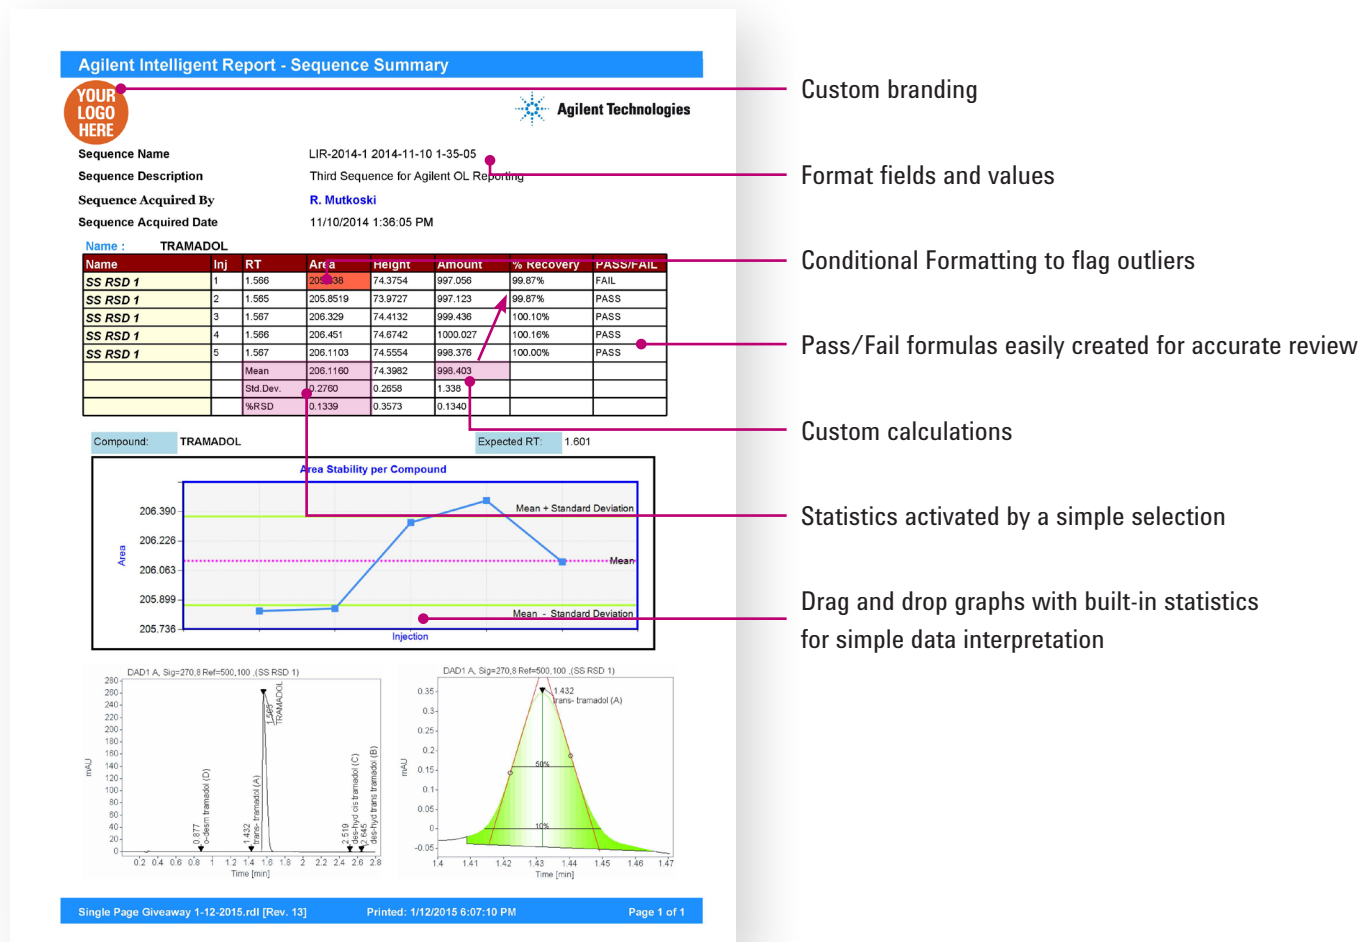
Agilent Intelligent Report - Sequence Summary

YOUR LOGO HERE

Agilent Technologies

Sequence Name LIR-2014-1 2014-11-10 1-35-05
Sequence Description Third Sequence for Agilent OL Reporting
Sequence Acquired By R. Mutkoski
Sequence Acquired Date 11/10/2014 1:36:05 PM

Name : TRAMADOL

| Name | Inj | RT | Area | Height | Amount | % Recovery | PASS/FAIL |
|---|---|---|---|---|---|---|---|
| SS RSD 1 | 1 | 1.566 | 205.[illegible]38 | 74.3754 | 997.056 | 99.87% | FAIL |
| SS RSD 1 | 2 | 1.565 | 205.8519 | 73.9727 | 997.123 | 99.87% | PASS |
| SS RSD 1 | 3 | 1.567 | 206.329 | 74.4132 | 999.436 | 100.10% | PASS |
| SS RSD 1 | 4 | 1.566 | 206.451 | 74.6742 | 1000.027 | 100.16% | PASS |
| SS RSD 1 | 5 | 1.567 | 206.1103 | 74.5554 | 998.376 | 100.00% | PASS |
| | | Mean | 206.1160 | 74.3982 | 998.403 | | |
| | | Std.Dev. | 0.2760 | 0.2658 | 1.338 | | |
| | | %RSD | 0.1339 | 0.3573 | 0.1340 | | |

Compound: TRAMADOL Expected RT: 1.601

Area Stability per Compound
206.390
206.226
206.063
205.899
205.736
Area
Mean + Standard Deviation
Mean
Mean - Standard Deviation
Injection

DAD1 A, Sig=270,8 Ref=500,100 (SS RSD 1)
280 260 240 220 200 180 160 140 120 100 80 60 40 20 0
mAU
0.877 o-desm tramadol (D)
1.432 trans- tramadol (A)
1.565 TRAMADOL
2.519 des-hyd cis tramadol (C)
2.645 des-hyd trans tramadol (B)
0.2 0.4 0.6 0.8 1 1.2 1.4 1.6 1.8 2 2.2 2.4 2.6 2.8
Time [min]

DAD1 A, Sig=270,8 Ref=500,100 (SS RSD 1)
0.35 0.3 0.25 0.2 0.15 0.1 0.05 0 -0.05
mAU
1.432 trans- tramadol (A)
50%
10%
1.4 1.41 1.42 1.43 1.44 1.45 1.46 1.47
Time [min]

Single Page Giveaway 1-12-2015.rdl [Rev. 13] Printed: 1/12/2015 6:07:10 PM Page 1 of 1

Custom branding
Format fields and values
Conditional Formatting to flag outliers
Pass/Fail formulas easily created for accurate review
Custom calculations
Statistics activated by a simple selection
Drag and drop graphs with built-in statistics for simple data interpretation